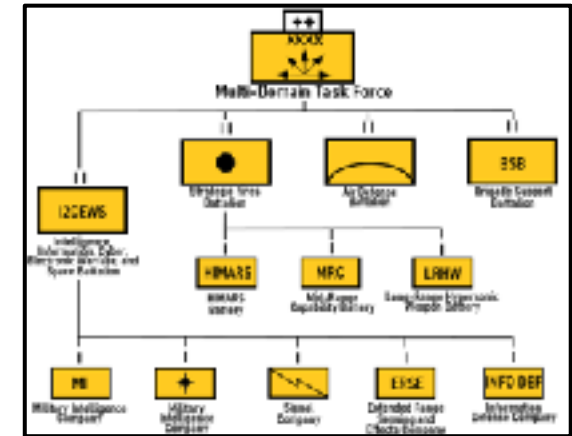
++

XXXX

Multi-Domain Task Force

II

I2CEWS

Intelligence, Information, Cyber, Electronic Warfare, and Space Battalion

II

Strategic Fires Battalion

II

Air Defense Battalion

II

BSB

Brigade Support Battalion

HIMARS

HIMARS Battery

MRC

Mid-Range Capability Battery

LRHW

Long-Range Hypersonic Weapon Battery

MI

Military Intelligence Company

Military Intelligence Company

Signal Company

EFSE

Extended Range Sensing and Effects Company

INFO DEF

Information Defense Company